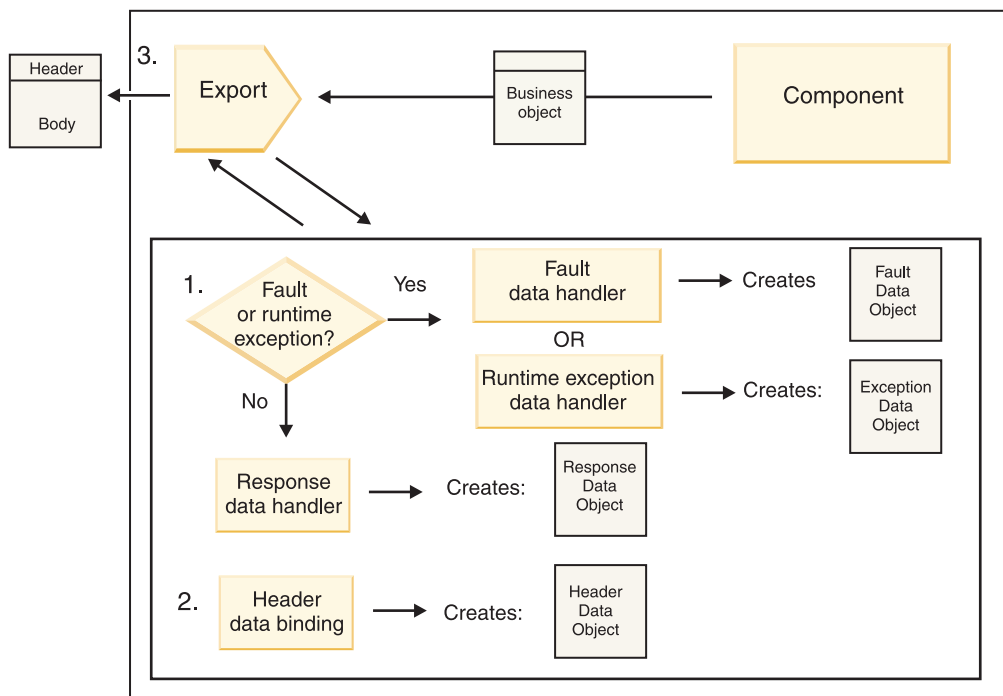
Header

Body

3.

Export

Business object

Component

1.

Fault or runtime exception?

Yes

Fault data handler

Creates

Fault Data Object

OR

Runtime exception data handler

Creates:

Exception Data Object

No

Response data handler

Creates:

Response Data Object

2.

Header data binding

Creates:

Header Data Object